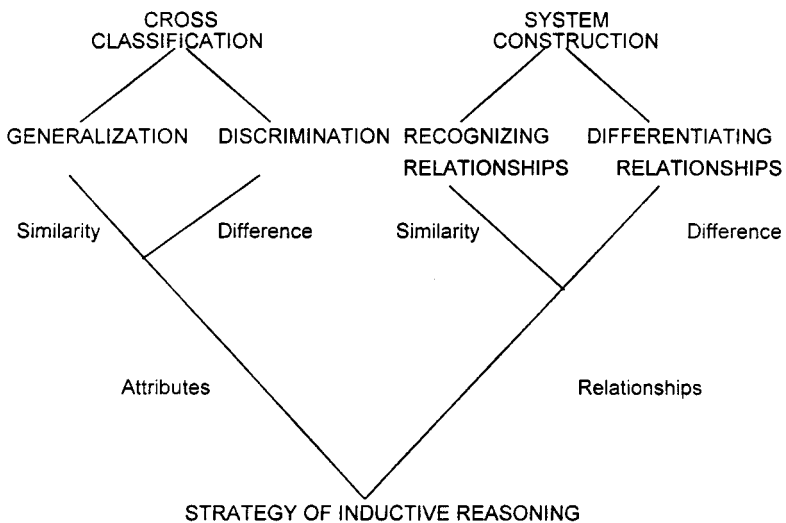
CROSS CLASSIFICATION

SYSTEM CONSTRUCTION

GENERALIZATION

DISCRIMINATION

RECOGNIZING RELATIONSHIPS

DIFFERENTIATING RELATIONSHIPS

Similarity

Difference

Similarity

Difference

Attributes

Relationships

STRATEGY OF INDUCTIVE REASONING